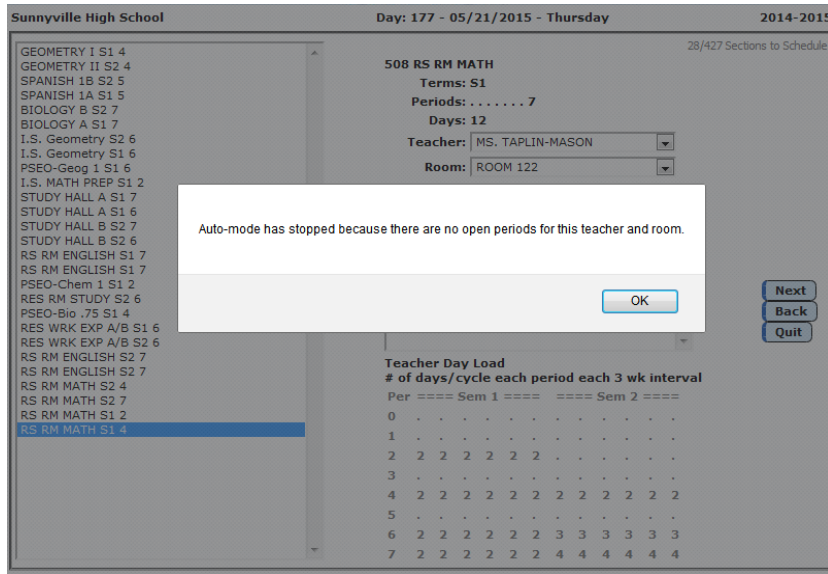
Sunnyville High School Day: 177 - 05/21/2015 - Thursday 2014-2015

GEOMETRY I S1 4
GEOMETRY II S2 4
SPANISH 1B S2 5
SPANISH 1A S1 5
BIOLOGY B S2 7
BIOLOGY A S1 7
I.S. Geometry S2 6
I.S. Geometry S1 6
PSEO-Geog 1 S1 6
I.S. MATH PREP S1 2
STUDY HALL A S1 7
STUDY HALL A S1 6
STUDY HALL B S2 7
STUDY HALL B S2 6
RS RM ENGLISH S1 7
RS RM ENGLISH S1 7
PSEO-Chem 1 S1 2
RES RM STUDY S2 6
PSEO-Bio .75 S1 4
RES WRK EXP A/B S1 6
RES WRK EXP A/B S2 6
RS RM ENGLISH S2 7
RS RM ENGLISH S2 7
RS RM MATH S2 4
RS RM MATH S2 7
RS RM MATH S1 2
RS RM MATH S1 4

28/427 Sections to Schedule

508 RS RM MATH
Terms: S1
Periods: . . . . . . . 7
Days: 12
Teacher: MS. TAPLIN-MASON
Room: ROOM 122

Auto-mode has stopped because there are no open periods for this teacher and room.

OK

Next
Back
Quit

Teacher Day Load
# of days/cycle each period each 3 wk interval

| Per | ==== Sem 1 ==== | | | | | | ==== Sem 2 ==== | | | | | |
|---|---|---|---|---|---|---|---|---|---|---|---|---|
| 0 | . | . | . | . | . | . | . | . | . | . | . | . |
| 1 | . | . | . | . | . | . | . | . | . | . | . | . |
| 2 | 2 | 2 | 2 | 2 | 2 | 2 | . | . | . | . | . | . |
| 3 | . | . | . | . | . | . | . | . | . | . | . | . |
| 4 | 2 | 2 | 2 | 2 | 2 | 2 | 2 | 2 | 2 | 2 | 2 | 2 |
| 5 | . | . | . | . | . | . | . | . | . | . | . | . |
| 6 | 2 | 2 | 2 | 2 | 2 | 2 | 3 | 3 | 3 | 3 | 3 | 3 |
| 7 | 2 | 2 | 2 | 2 | 2 | 2 | 4 | 4 | 4 | 4 | 4 | 4 |